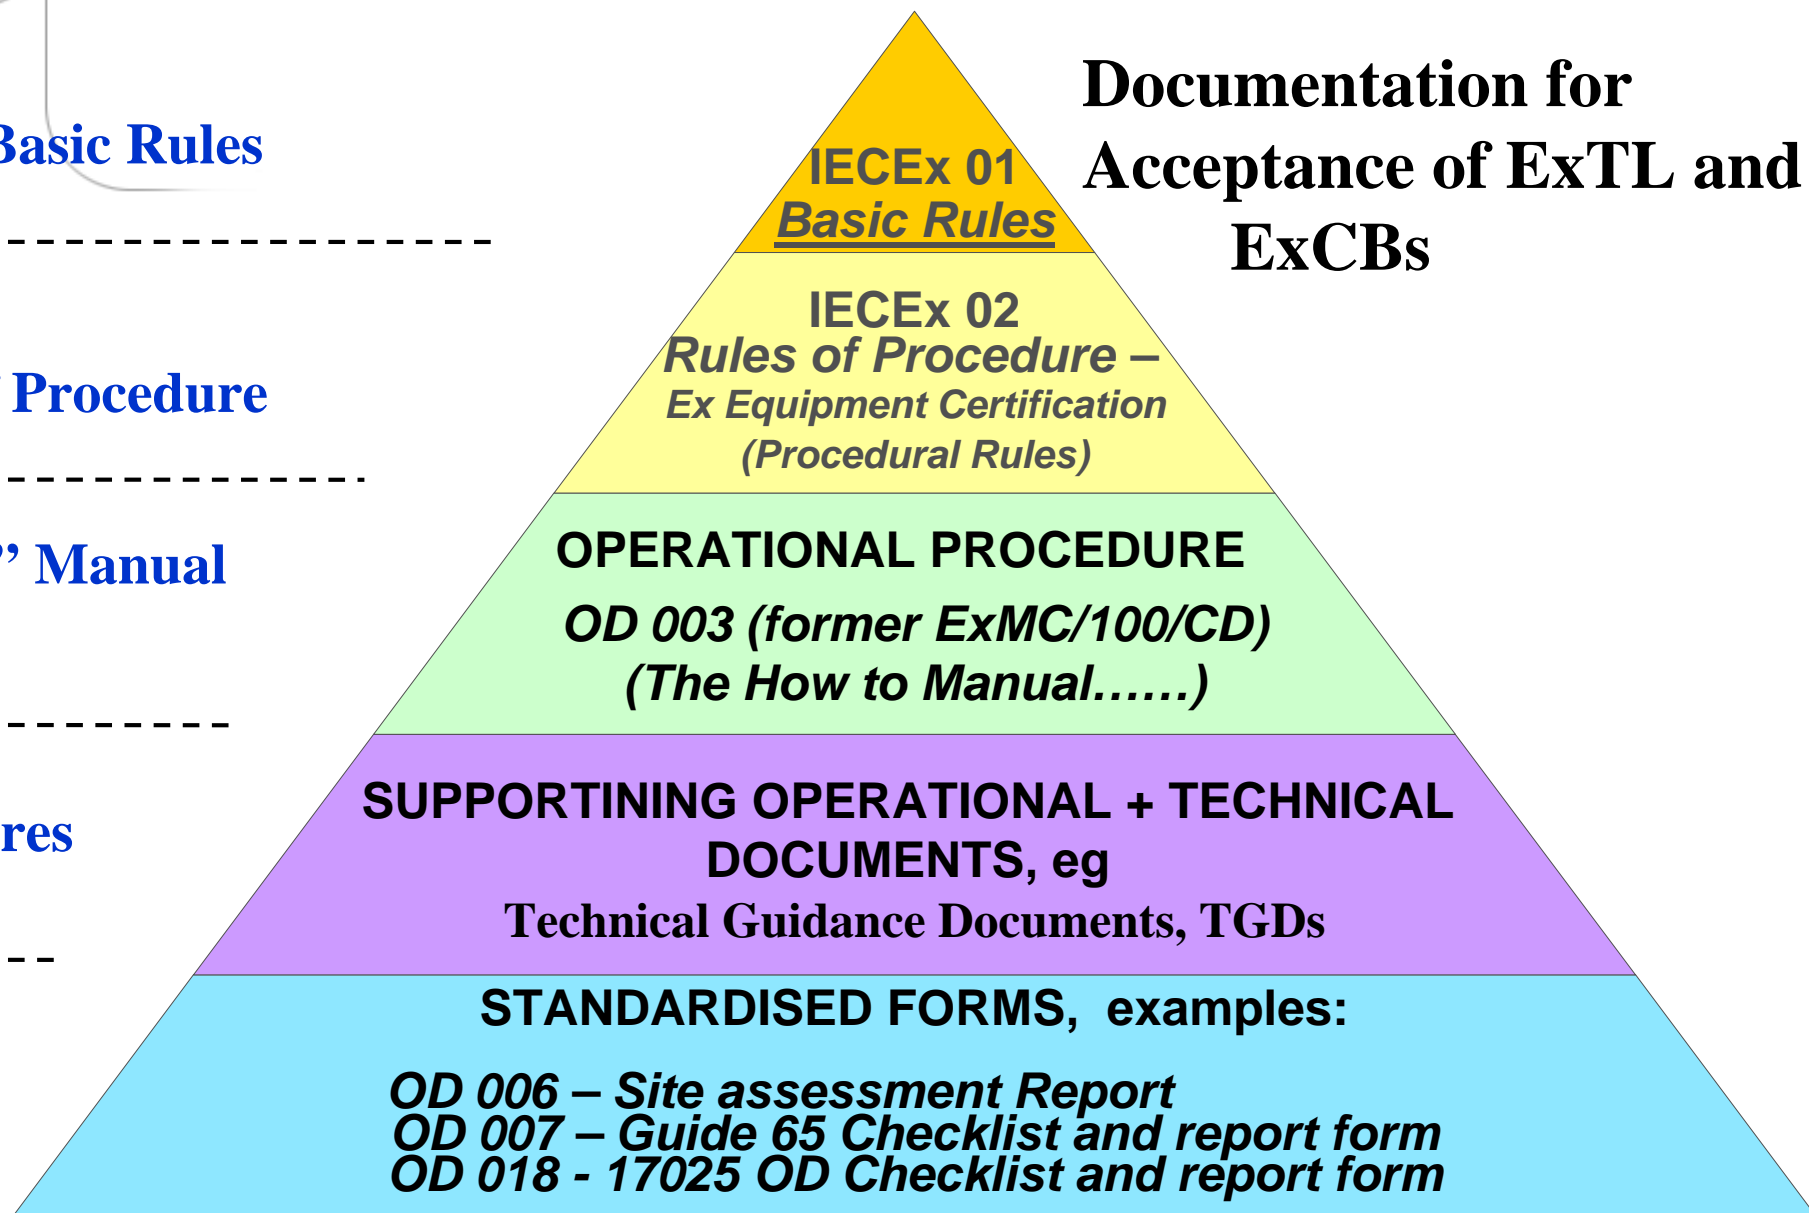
Basic Rules

Procedure

’ Manual

res

IECEx 01
Basic Rules

Documentation for Acceptance of ExTL and ExCBs

IECEx 02
Rules of Procedure –
Ex Equipment Certification
(Procedural Rules)

OPERATIONAL PROCEDURE
OD 003 (former ExMC/100/CD)
(The How to Manual……)

SUPPORTINING OPERATIONAL + TECHNICAL DOCUMENTS, eg
Technical Guidance Documents, TGDs

STANDARDISED FORMS, examples:

OD 006 – Site assessment Report
OD 007 – Guide 65 Checklist and report form
OD 018 - 17025 OD Checklist and report form